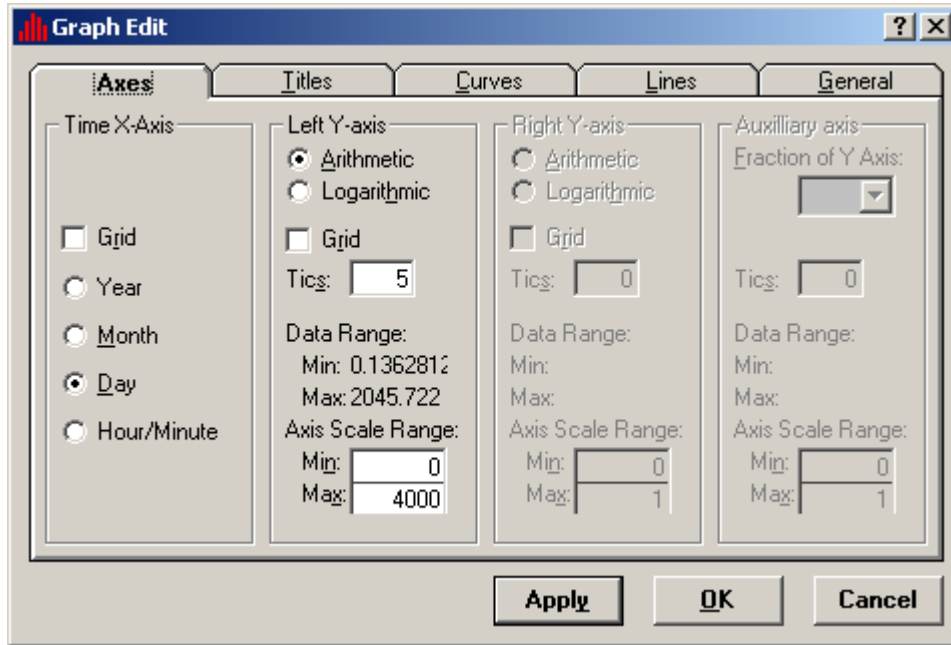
Graph Edit

? X

Axes | Titles | Curves | Lines | General

Time X-Axis

Grid

Year

Month

Day

Hour/Minute

Left Y-axis

Arithmetic

Logarithmic

Grid

Tics: 5

Data Range:

Min: 0.1362812

Max: 2045.722

Axis Scale Range:

Min: 0

Max: 4000

Right Y-axis

Arithmetic

Logarithmic

Grid

Tics: 0

Data Range:

Min:

Max:

Axis Scale Range:

Min: 0

Max: 1

Auxiliary axis

Fraction of Y Axis:

Tics: 0

Data Range:

Min:

Max:

Axis Scale Range:

Min: 0

Max: 1

Apply

OK

Cancel